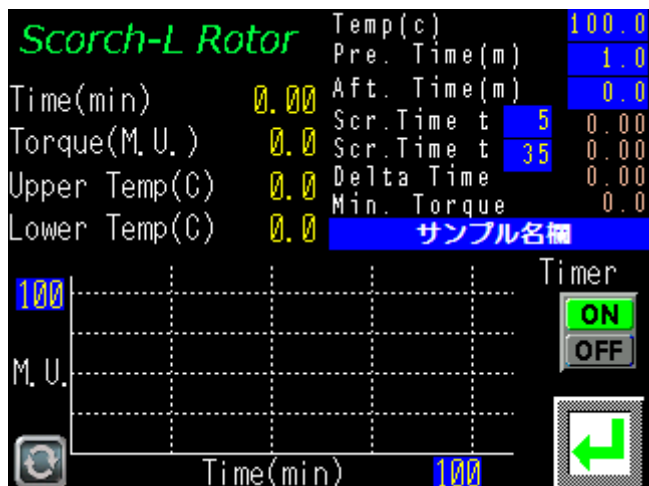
Scorch-L Rotor

Time(min) 0.00
Torque(M.U.) 0.0
Upper Temp(C) 0.0
Lower Temp(C) 0.0

Temp(c) 100.0
Pre. Time(m) 1.0
Aft. Time(m) 0.0
Scr.Time t 5 0.00
Scr.Time t 35 0.00
Delta Time 0.00
Min. Torque 0.0
サンプル名欄

100
M.U.
Time(min) 100

Timer
ON
OFF